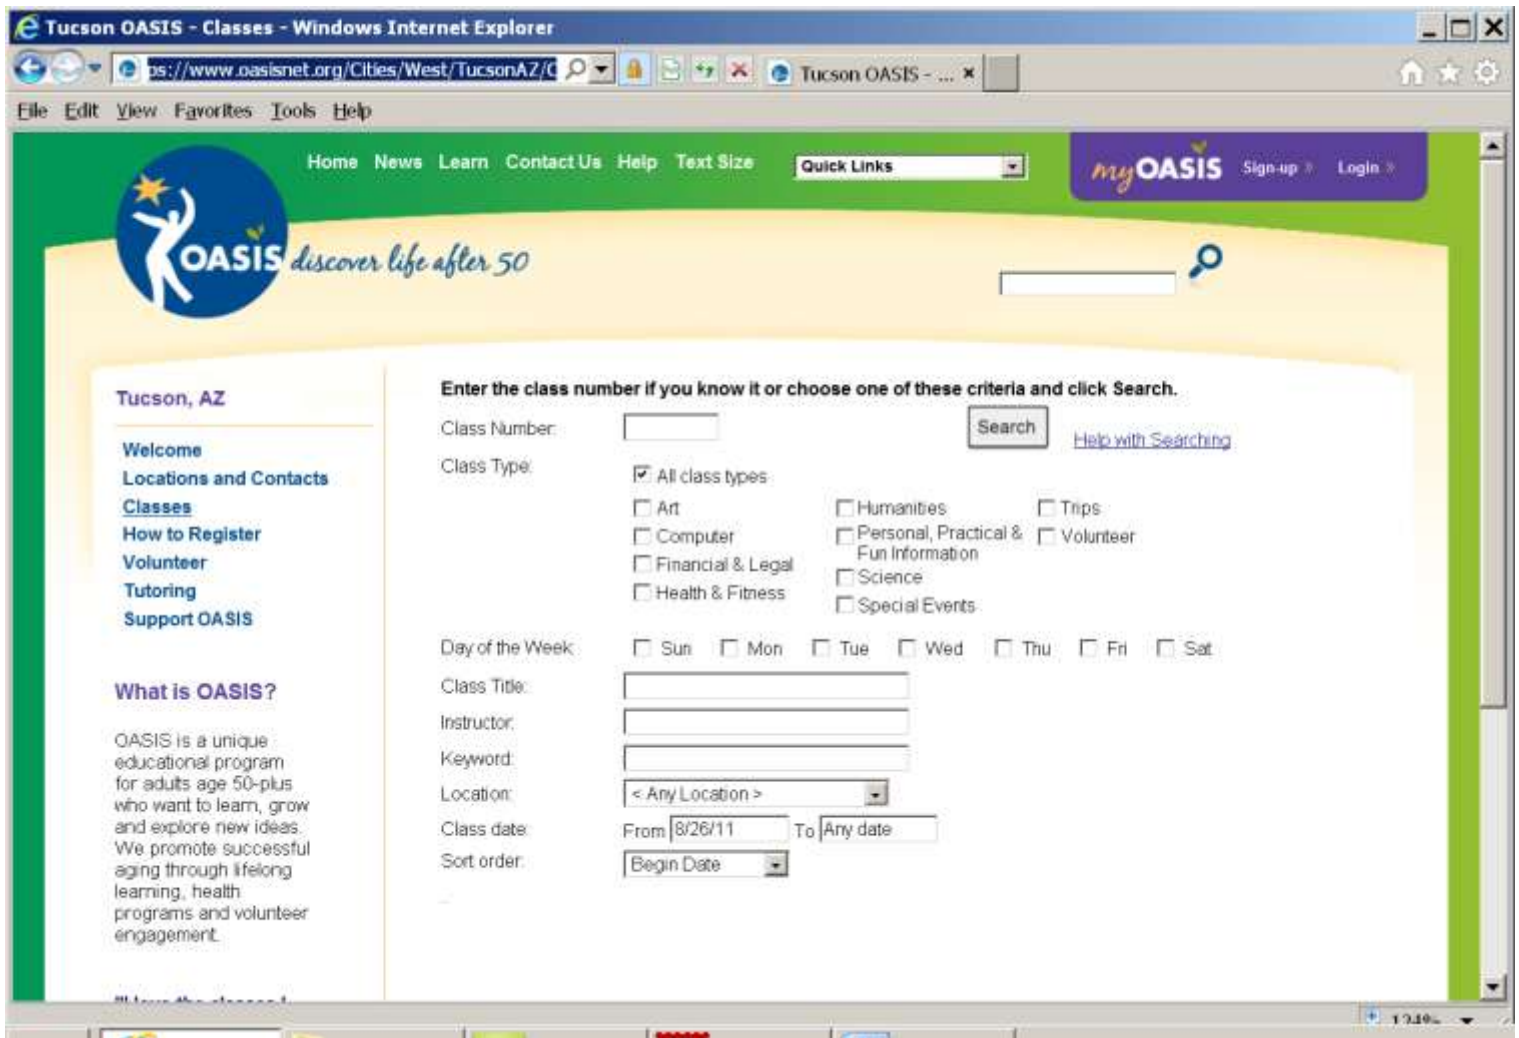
Tucson OASIS - Classes - Windows Internet Explorer

ps://www.oasisnet.org/Cities/West/TucsonAZ/C

Tucson OASIS - ... ×

File Edit View Favorites Tools Help

Home News Learn Contact Us Help Text Size

Quick Links

myOASIS Sign-up › Login ›

OASIS discover life after 50

Tucson, AZ

Welcome
Locations and Contacts
Classes
How to Register
Volunteer
Tutoring
Support OASIS

What is OASIS?

OASIS is a unique educational program for adults age 50-plus who want to learn, grow and explore new ideas. We promote successful aging through lifelong learning, health programs and volunteer engagement.

Enter the class number if you know it or choose one of these criteria and click Search.

Class Number:

Search

Help with Searching

Class Type:

All class types

Art
Computer
Financial & Legal
Health & Fitness

Humanities
Personal, Practical & Fun Information
Science
Special Events

Trips
Volunteer

Day of the Week: Sun Mon Tue Wed Thu Fri Sat

Class Title:

Instructor:

Keyword:

Location: < Any Location >

Class date: From 8/26/11 To Any date

Sort order: Begin Date

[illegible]

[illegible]